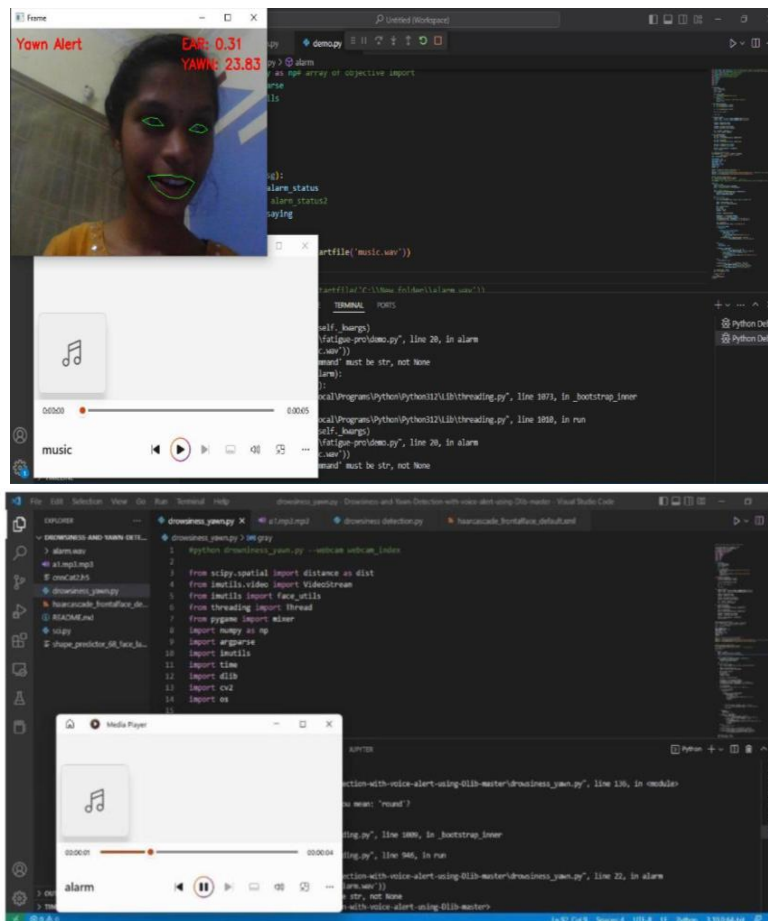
Frame

Yawn Alert

EAR: 0.31

YAWN: 23.83

Untitled (Workspace)

demo.py

py > alarm

y as np# array of objective import

rse

ls

sg):

alarm_status

alarm_status2

saying

artfile('music.wav'))

TERMINAL PORTS

self._kwargs)

\fatigue-pro\demo.py", line 20, in alarm

c.wav'))

mmand' must be str, not None

larm):

):

ocal\Programs\Python\Python312\Lib\threading.py", line 1073, in _bootstrap_inner

ocal\Programs\Python\Python312\Lib\threading.py", line 1010, in run

self._kwargs)

\fatigue-pro\demo.py", line 20, in alarm

c.wav'))

mmand' must be str, not None

Python Deb

Python Deb

0:00:00

0:00:05

music

File Edit Selection View Go Run Terminal Help

drowsiness_yawn.py - Drowsiness-and-Yawn-Detection-with-voice-alert-using-Dlib-master - Visual Studio Code

EXPLORER

DROWSINESS-AND-YAWN-DETE...

alarm.wav

a1.mp3.mp3

cnnCat2.h5

drowsiness_yawn.py

haarcascade_frontalface_de...

README.md

sci.py

shape_predictor_68_face_la...

drowsiness_yawn.py

a1.mp3.mp3

drowsiness detection.py

haarcascade_frontalface_default.xml

drowsiness_yawn.py > gray

1 #python drowsiness_yawn.py --webcam webcam_index

2

3 from scipy.spatial import distance as dist

4 from imutils.video import VideoStream

5 from imutils import face_utils

6 from threading import Thread

7 from pygame import mixer

8 import numpy as np

9 import argparse

10 import imutils

11 import time

12 import dlib

13 import cv2

14 import os

Media Player

JUPYTER

Python

ection-with-voice-alert-using-Dlib-master\drowsiness_yawn.py", line 136, in <module>

ou mean: 'round'?

ding.py", line 1009, in _bootstrap_inner

ding.py", line 946, in run

ection-with-voice-alert-using-Dlib-master\drowsiness_yawn.py", line 22, in alarm

larm.wav'))

e str, not None

ection-with-voice-alert-using-Dlib-master>

0:00:01

0:00:04

alarm

OUT

TIM